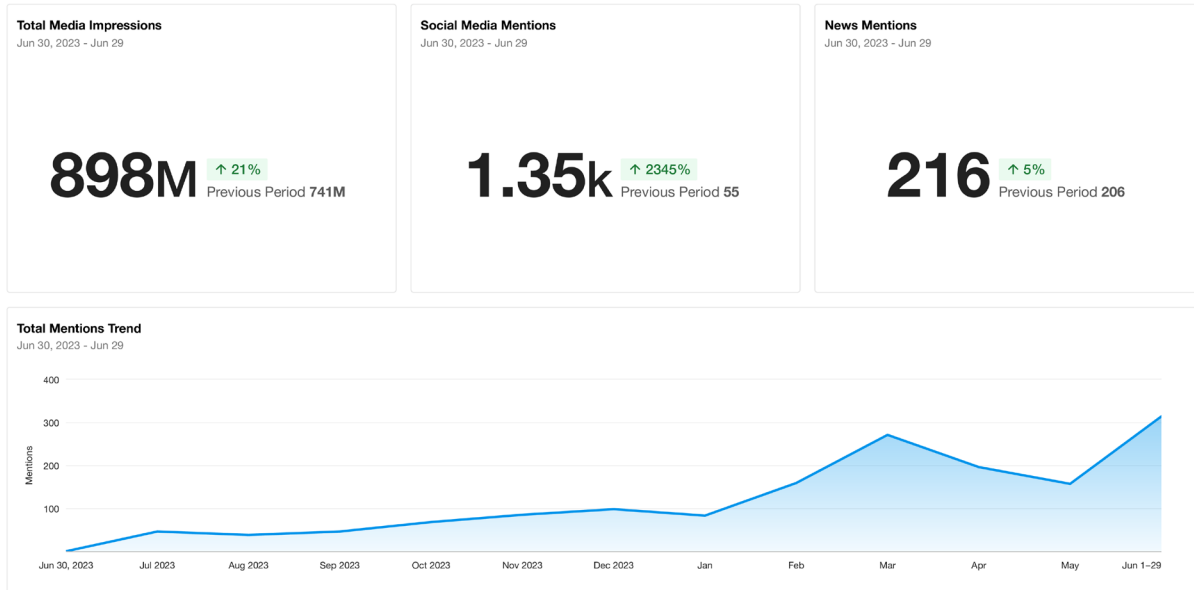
Total Media Impressions
Jun 30, 2023 - Jun 29

898M ↑ 21%
Previous Period 741M

Social Media Mentions
Jun 30, 2023 - Jun 29

1.35k ↑ 2345%
Previous Period 55

News Mentions
Jun 30, 2023 - Jun 29

216 ↑ 5%
Previous Period 206

Total Mentions Trend
Jun 30, 2023 - Jun 29

400
300
200
100
Mentions

Jun 30, 2023 Jul 2023 Aug 2023 Sep 2023 Oct 2023 Nov 2023 Dec 2023 Jan Feb Mar Apr May Jun 1–29